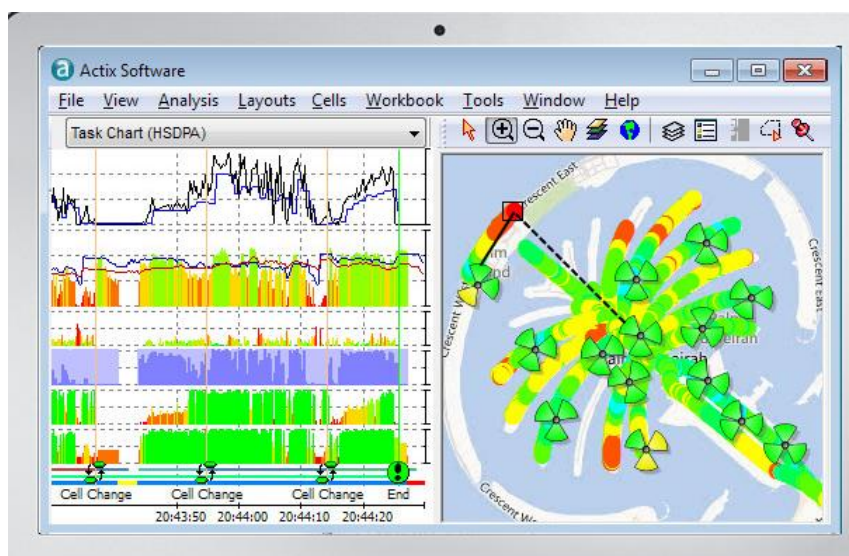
Actix Software

File View Analysis Layouts Cells Workbook Tools Window Help

Task Chart (HSDPA)

Cell Change Cell Change Cell Change End

20:43:50 20:44:00 20:44:10 20:44:20

Crescent East

Crescent East

Crescent W

Crescent W

Jumeirah

Deiran